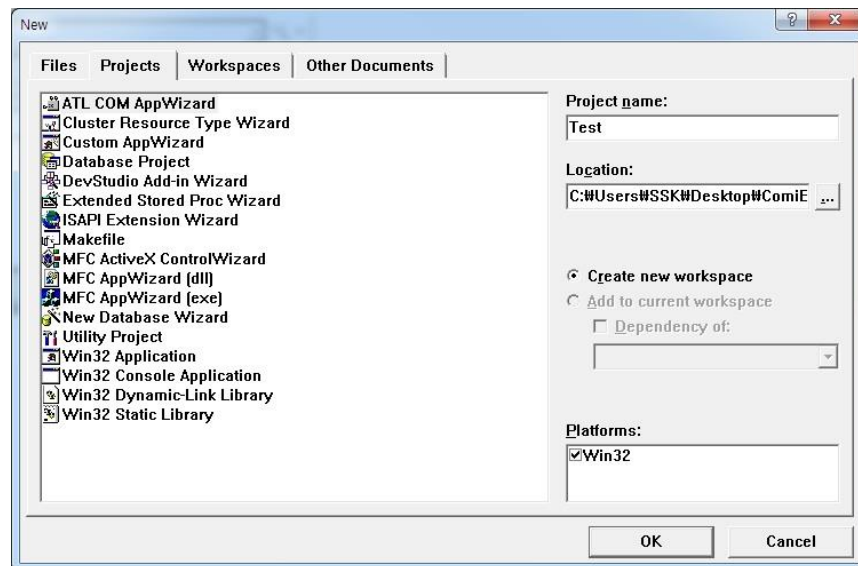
New

? X

Files | Projects | Workspaces | Other Documents

ATL COM AppWizard
Cluster Resource Type Wizard
Custom AppWizard
Database Project
DevStudio Add-in Wizard
Extended Stored Proc Wizard
ISAPI Extension Wizard
Makefile
MFC ActiveX ControlWizard
MFC AppWizard (dll)
MFC AppWizard (exe)
New Database Wizard
Utility Project
Win32 Application
Win32 Console Application
Win32 Dynamic-Link Library
Win32 Static Library

Project name:
Test

Location:
C:₩Users₩SSK₩Desktop₩ComiE ...

Create new workspace
Add to current workspace
Dependency of:

Platforms:
Win32

OK
Cancel